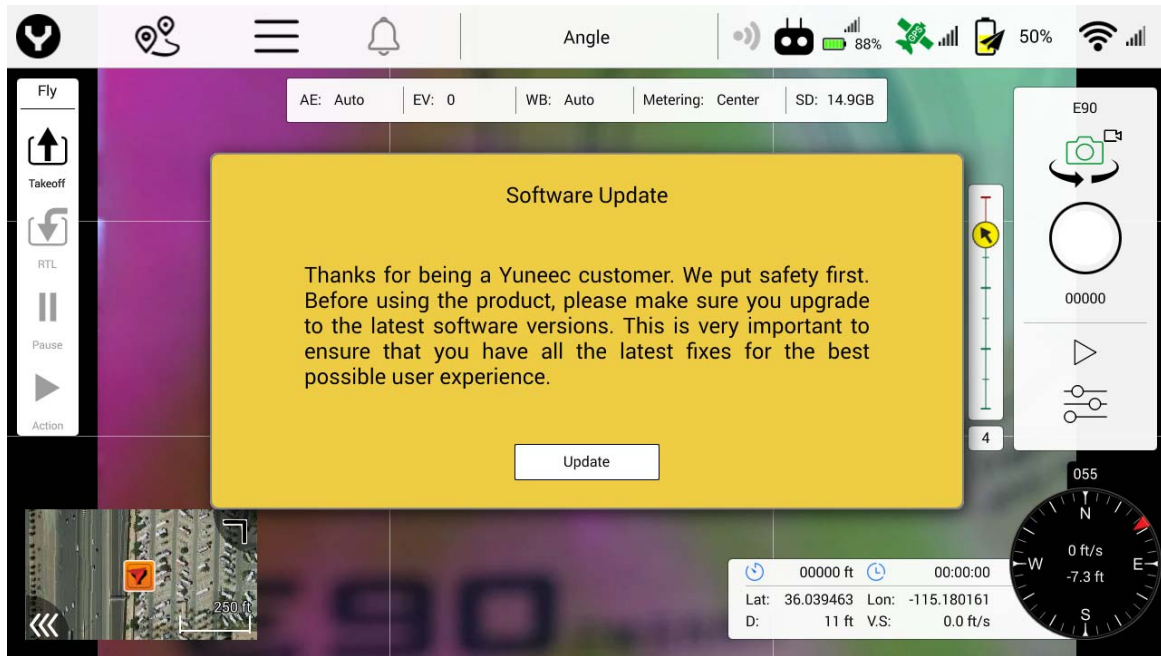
Angle

88%

50%

Fly

Takeoff

RTL

Pause

Action

AE: Auto | EV: 0 | WB: Auto | Metering: Center | SD: 14.9GB

Software Update

Thanks for being a Yuneec customer. We put safety first. Before using the product, please make sure you upgrade to the latest software versions. This is very important to ensure that you have all the latest fixes for the best possible user experience.

Update

E90

00000

4

055

N

W

E

S

0 ft/s

-7.3 ft

250 ft

00000 ft

00:00:00

Lat: 36.039463 Lon: -115.180161

D: 11 ft V.S: 0.0 ft/s

E90